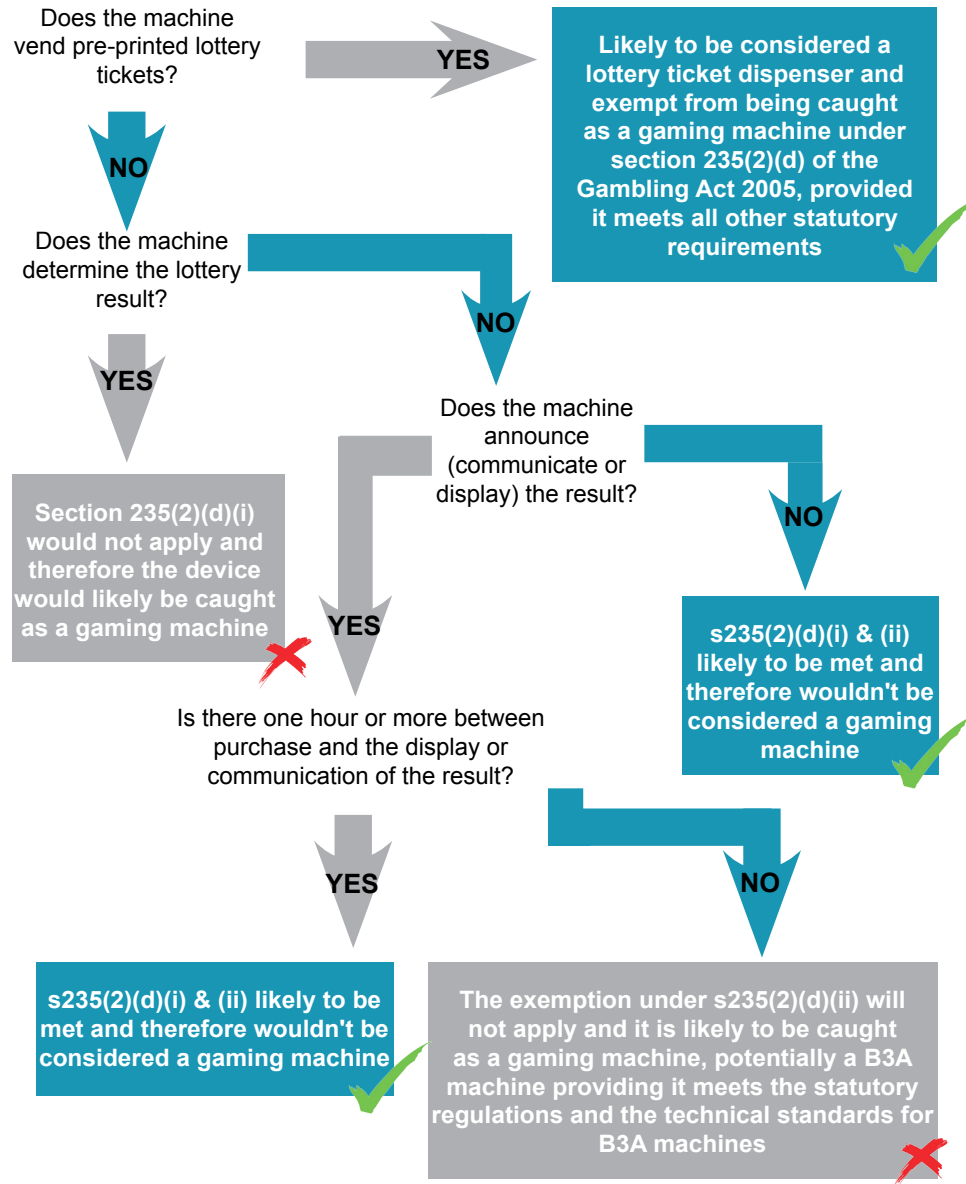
Does the machine vend pre-printed lottery tickets?

YES

Likely to be considered a lottery ticket dispenser and exempt from being caught as a gaming machine under section 235(2)(d) of the Gambling Act 2005, provided it meets all other statutory requirements

NO

Does the machine determine the lottery result?

NO

YES

Does the machine announce (communicate or display) the result?

Section 235(2)(d)(i) would not apply and therefore the device would likely be caught as a gaming machine

NO

YES

s235(2)(d)(i) & (ii) likely to be met and therefore wouldn't be considered a gaming machine

Is there one hour or more between purchase and the display or communication of the result?

YES

NO

s235(2)(d)(i) & (ii) likely to be met and therefore wouldn't be considered a gaming machine

The exemption under s235(2)(d)(ii) will not apply and it is likely to be caught as a gaming machine, potentially a B3A machine providing it meets the statutory regulations and the technical standards for B3A machines